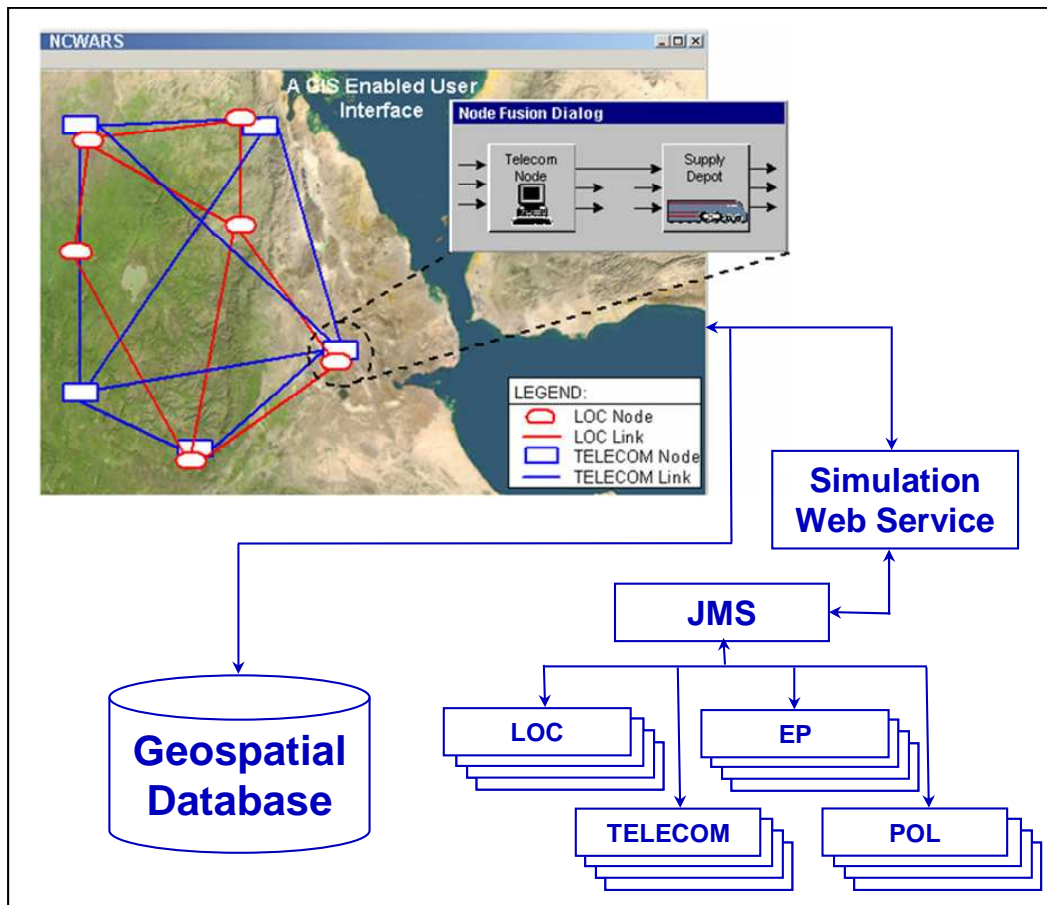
NCWARS

A GIS Enabled User Interface

Node Fusion Dialog

Telecom Node

Supply Depot

LEGEND:
LOC Node
LOC Link
TELECOM Node
TELECOM Link

Simulation Web Service

JMS

Geospatial Database

LOC

EP

TELECOM

POL